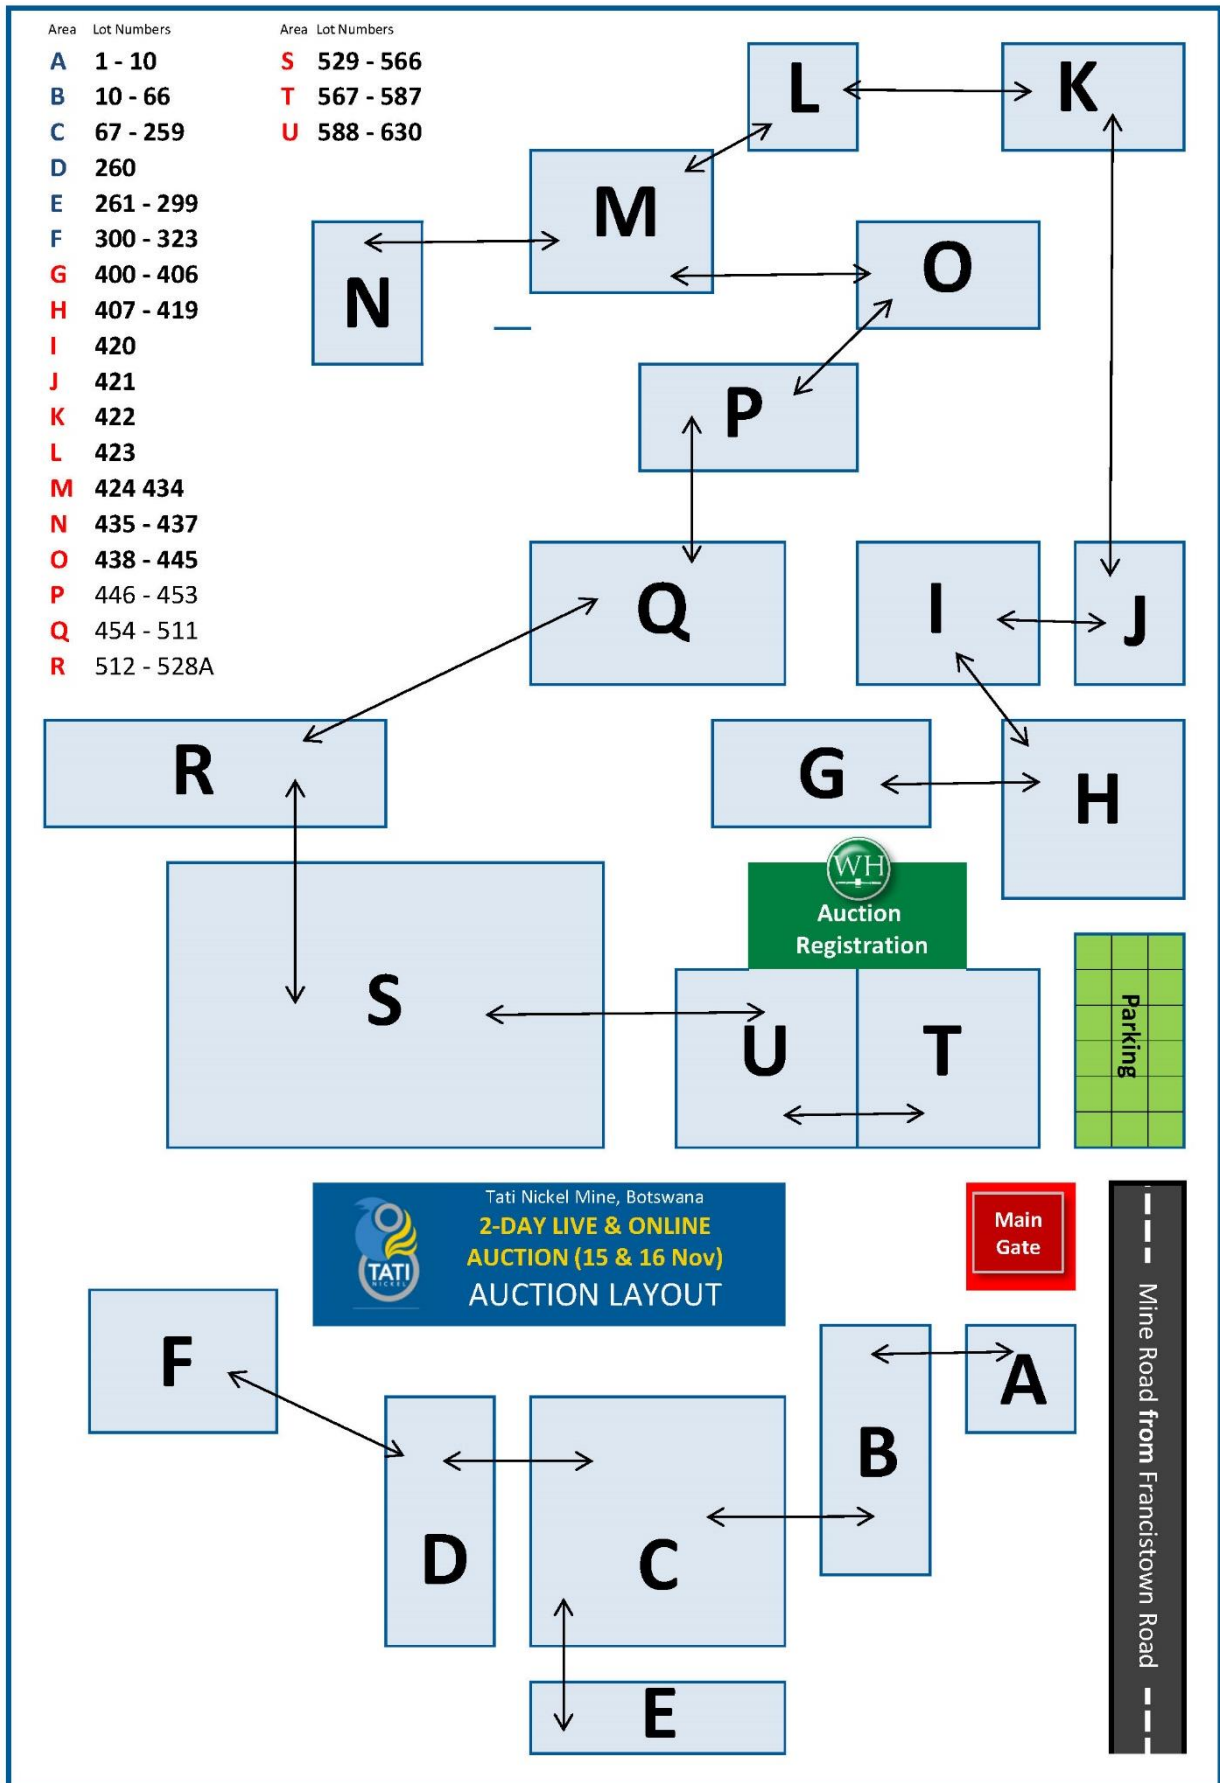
| Area | Lot Numbers |
|---|---|
| A | 1 - 10 |
| B | 10 - 66 |
| C | 67 - 259 |
| D | 260 |
| E | 261 - 299 |
| F | 300 - 323 |
| G | 400 - 406 |
| H | 407 - 419 |
| I | 420 |
| J | 421 |
| K | 422 |
| L | 423 |
| M | 424 434 |
| N | 435 - 437 |
| O | 438 - 445 |
| P | 446 - 453 |
| Q | 454 - 511 |
| R | 512 - 528A |

| Area | Lot Numbers |
|---|---|
| S | 529 - 566 |
| T | 567 - 587 |
| U | 588 - 630 |

L
K
M
N
O
P
Q
I
J
R
G
H
WH
Auction Registration
S
U
T
Parking
Tati Nickel Mine, Botswana
TATI NICKEL
2-DAY LIVE & ONLINE AUCTION (15 & 16 Nov)
AUCTION LAYOUT
Main Gate
F
A
B
D
C
E
Mine Road from Francistown Road